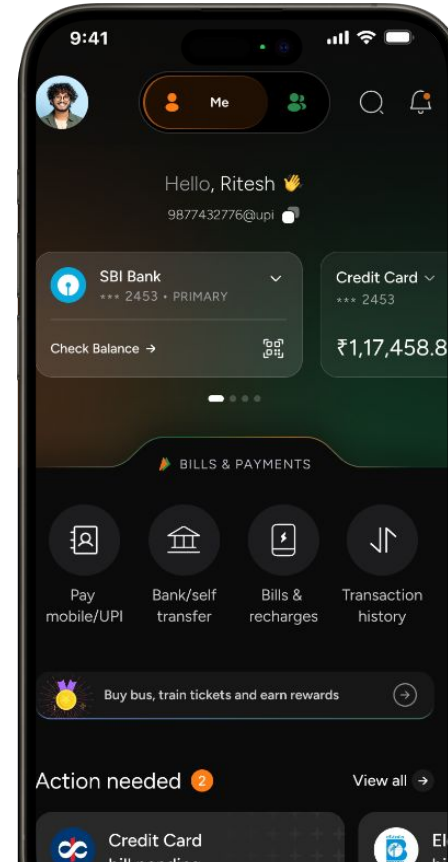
9:41

Me

Hello, Ritesh 👋
9877432776@upi

SBI Bank
*** 2453 • PRIMARY

Check Balance →

Credit Card
*** 2453
₹1,17,458.8

BILLS & PAYMENTS

Pay mobile/UPI

Bank/self transfer

Bills & recharges

Transaction history

Buy bus, train tickets and earn rewards

Action needed 2

View all →

Credit Card
bill pending

El
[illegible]